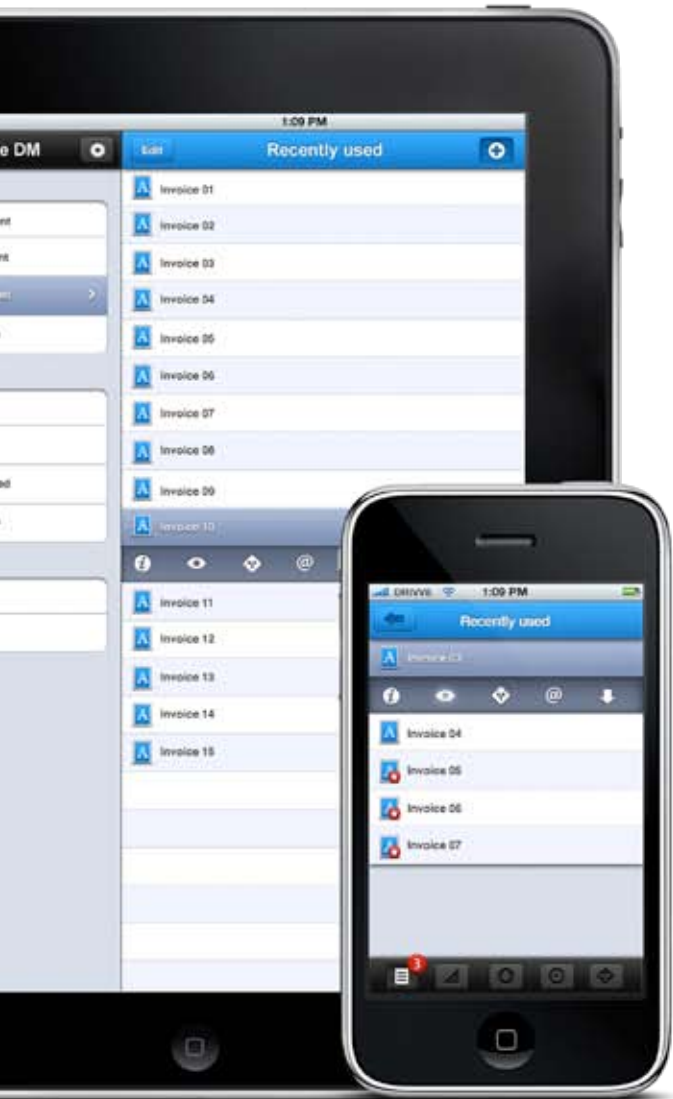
1:09 PM

e DM

Edit

Recently used

nt

nt

ed

Invoice 01
Invoice 02
Invoice 03
Invoice 04
Invoice 05
Invoice 06
Invoice 07
Invoice 08
Invoice 09
Invoice 10

@

Invoice 11
Invoice 12
Invoice 13
Invoice 14
Invoice 15

DRIVVE 1:09 PM

Recently used

Invoice 03

@

Invoice 04
Invoice 05
Invoice 06
Invoice 07

3